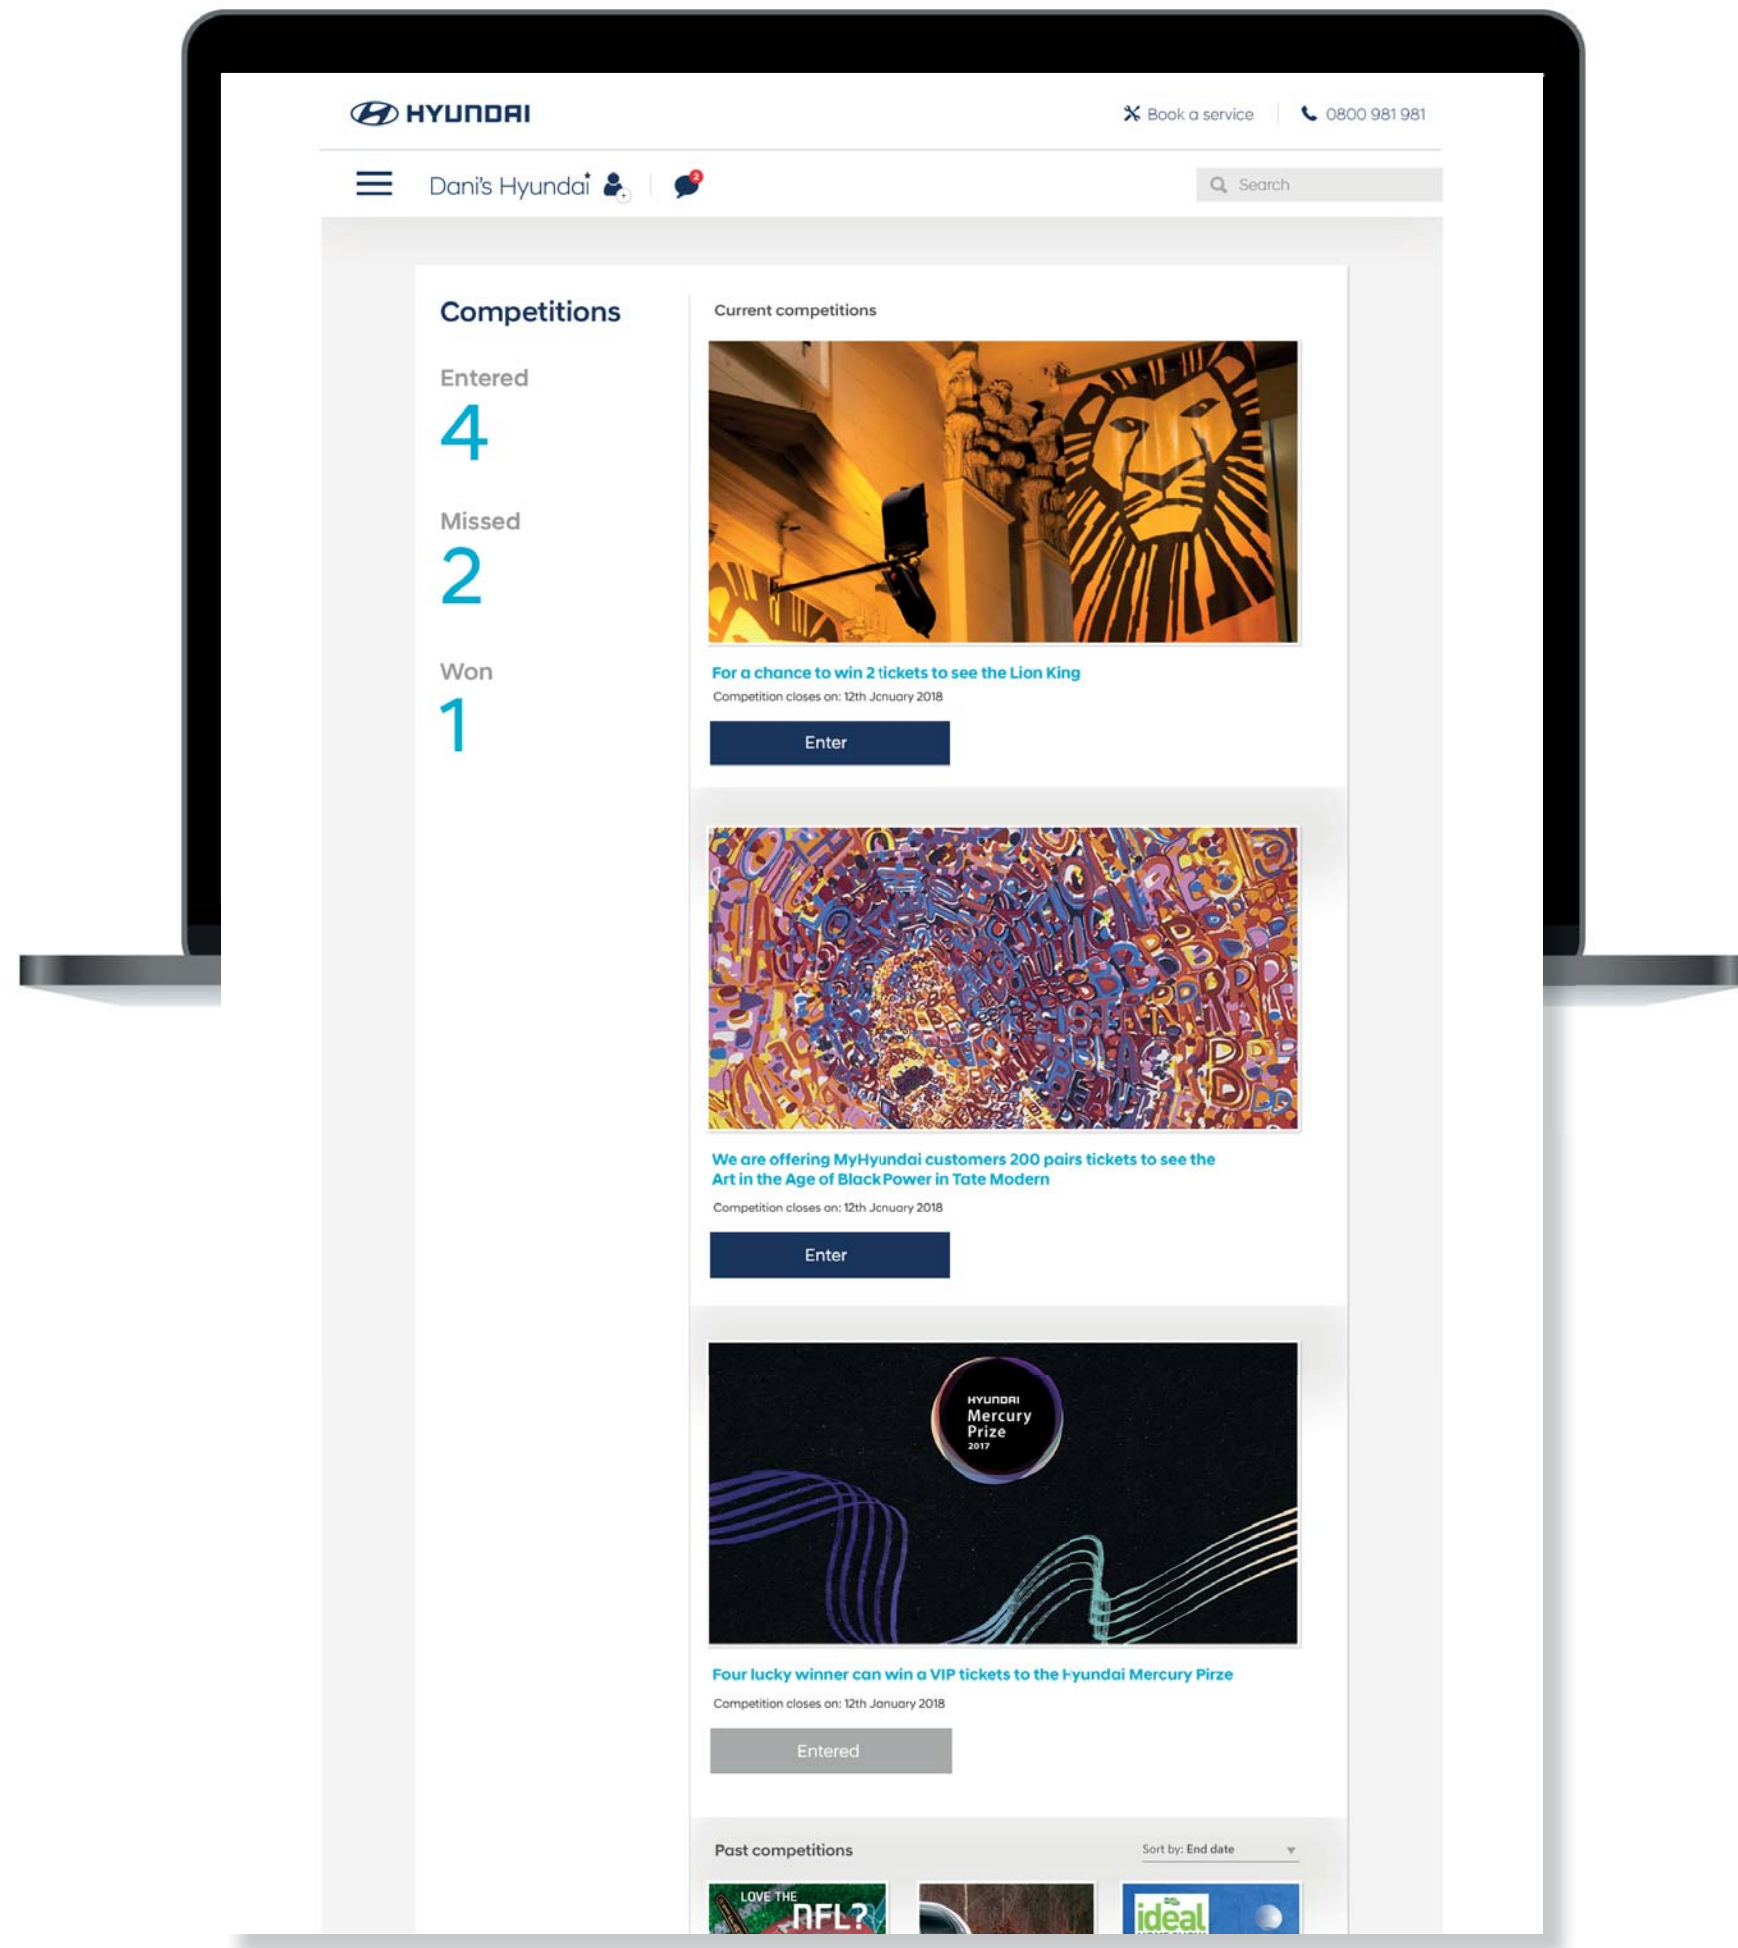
HYUNDAI

Book a service | 0800 981 981

Dani's Hyundai

2

Search

Competitions

Entered
4

Missed
2

Won
1

Current competitions

For a chance to win 2 tickets to see the Lion King
Competition closes on: 12th Jcnuary 2018

Enter

We are offering MyHyundai customers 200 pairs tickets to see the Art in the Age of Black Power in Tate Modern
Competition closes on: 12th Jcnuary 2018

Enter

HYUNDAI
Mercury
Prize
2017

Four lucky winner can win a VIP tickets to the Hyundai Mercury Pirze
Competition closes on: 12th January 2018

Entered

Past competitions

Sort by: End date

LOVE THE NFL?

ideal